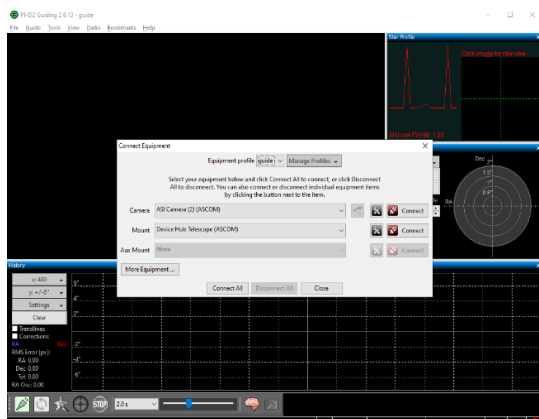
PHD2 Guiding 2.6.13 - guide

File Guide Tools View Darks Bookmarks Help

Star Profile

Click image for star view

Connect Equipment

Equipment profile guide Manage Profiles

Select your equipment below and click Connect All to connect, or click Disconnect All to disconnect. You can also connect or disconnect individual equipment items by clicking the button next to the item.

Camera ASI Camera (2) (ASCOM) Connect

Mount Device Hub Telescope (ASCOM) Connect

Aux Mount None Connect

More Equipment...

Connect All Disconnect All Close

History

x:400

y:+/-6"

Settings

Clear

Trendlines

Corrections

RA Dec

RMS Error (px):

RA 0.00

Dec 0.00

Tot 0.00

RA Osc: 0.00

6"

4"

2"

-2"

-4"

-6"

Dec

RA

STOP

2.0 s